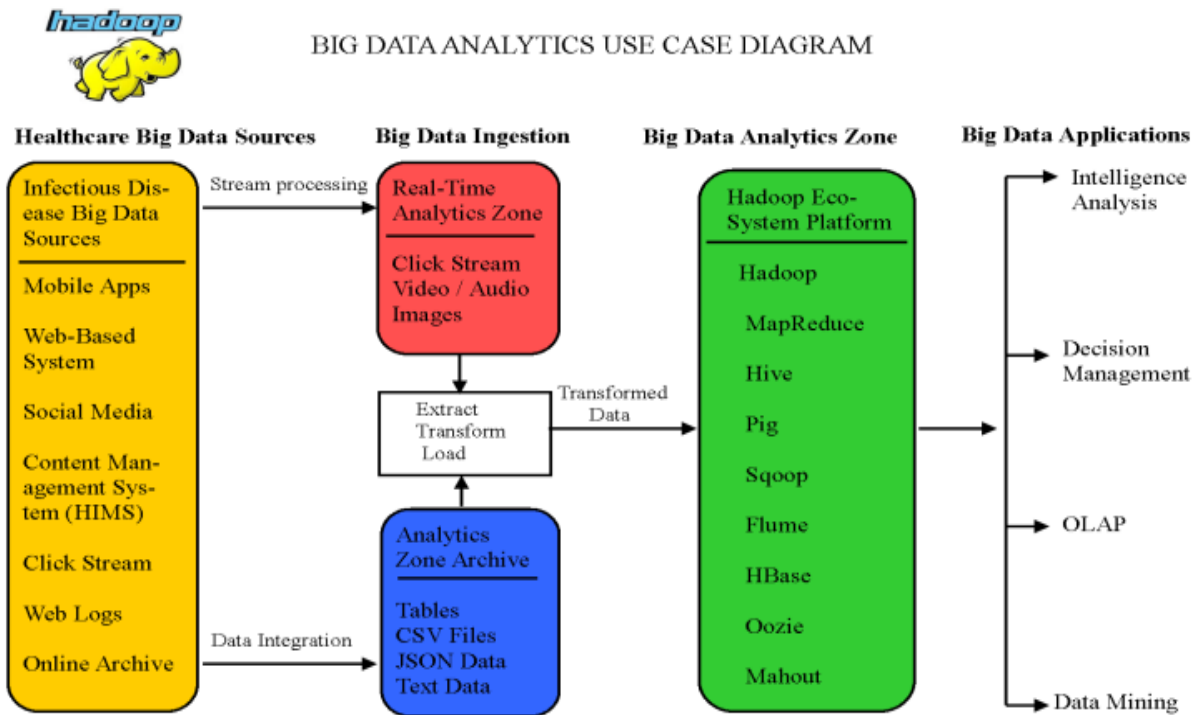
hadoop

BIG DATA ANALYTICS USE CASE DIAGRAM

Healthcare Big Data Sources

Infectious Disease Big Data Sources

Mobile Apps

Web-Based System

Social Media

Content Management System (HIMS)

Click Stream

Web Logs

Online Archive

Stream processing

Data Integration

Big Data Ingestion

Real-Time Analytics Zone

Click Stream
Video / Audio
Images

Extract
Transform
Load

Analytics Zone Archive

Tables
CSV Files
JSON Data
Text Data

Transformed Data

Big Data Analytics Zone

Hadoop Eco-System Platform

Hadoop

MapReduce

Hive

Pig

Sqoop

Flume

HBase

Oozie

Mahout

Big Data Applications

Intelligence Analysis

Decision Management

OLAP

Data Mining